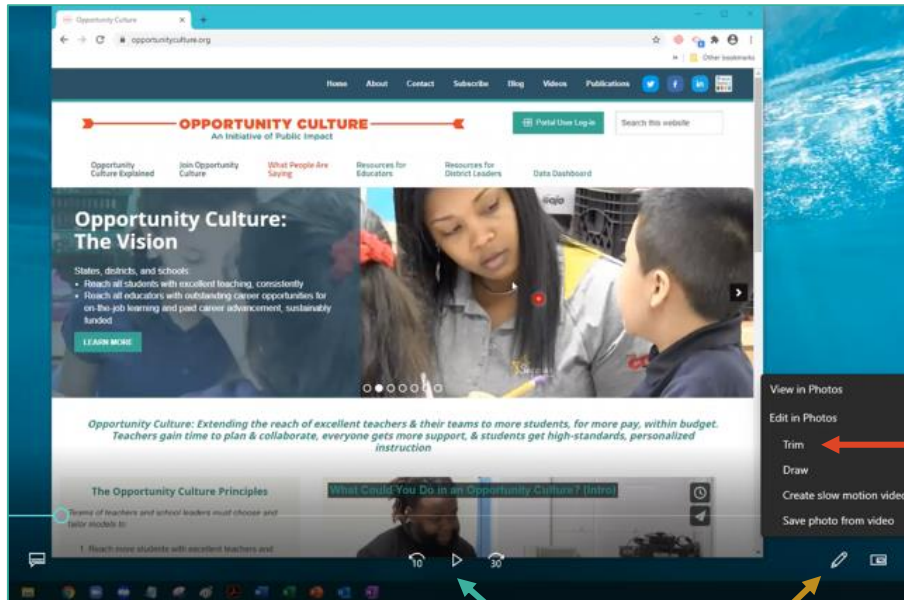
Opportunity Culture

opportunityculture.org

Other bookmarks

Home About Contact Subscribe Blog Videos Publications

OPPORTUNITY CULTURE
An Initiative of Public Impact

Portal User Log-in

Search this website

Opportunity Culture Explained
Join Opportunity Culture
What People Are Saying
Resources for Educators
Resources for District Leaders
Data Dashboard

Opportunity Culture: The Vision

States, districts, and schools:
• Reach all students with excellent teaching, consistently
• Reach all educators with outstanding career opportunities for on-the-job learning and paid career advancement, sustainably funded

LEARN MORE

Opportunity Culture: Extending the reach of excellent teachers & their teams to more students, for more pay, within budget. Teachers gain time to plan & collaborate, everyone gets more support, & students get high-standards, personalized instruction

The Opportunity Culture Principles

Teams of teachers and school leaders must choose and tailor models to:

1. Reach more students with excellent teachers and

What Could You Do in an Opportunity Culture? (Intro)

View in Photos
Edit in Photos
Trim
Draw
Create slow motion video
Save photo from video

10
30